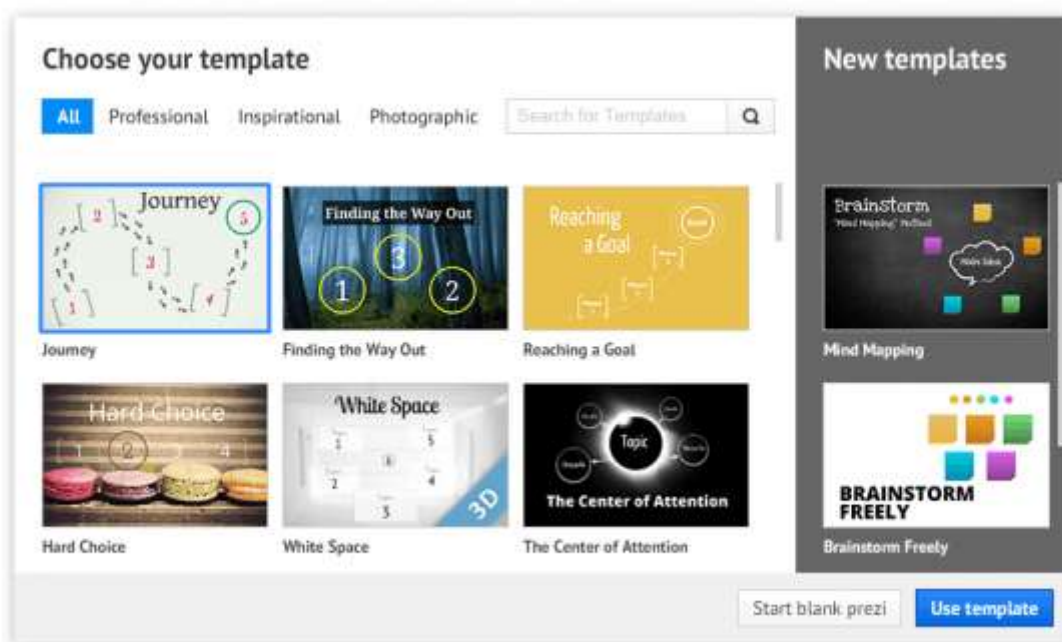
Choose your template

All Professional Inspirational Photographic

Search for Templates

Journey

2 3 5 1 4

Journey

Finding the Way Out

3 1 2

Finding the Way Out

Reaching a Goal

Reaching a Goal

Hard Choice

2 4

Hard Choice

White Space

1 5 2 4 3

3D

White Space

Topic

The Center of Attention

The Center of Attention

New templates

Brainstorm

"Mind Mapping" Method

Mind Mapping

BRAINSTORM FREELY

Brainstorm Freely

Start blank prezi

Use template